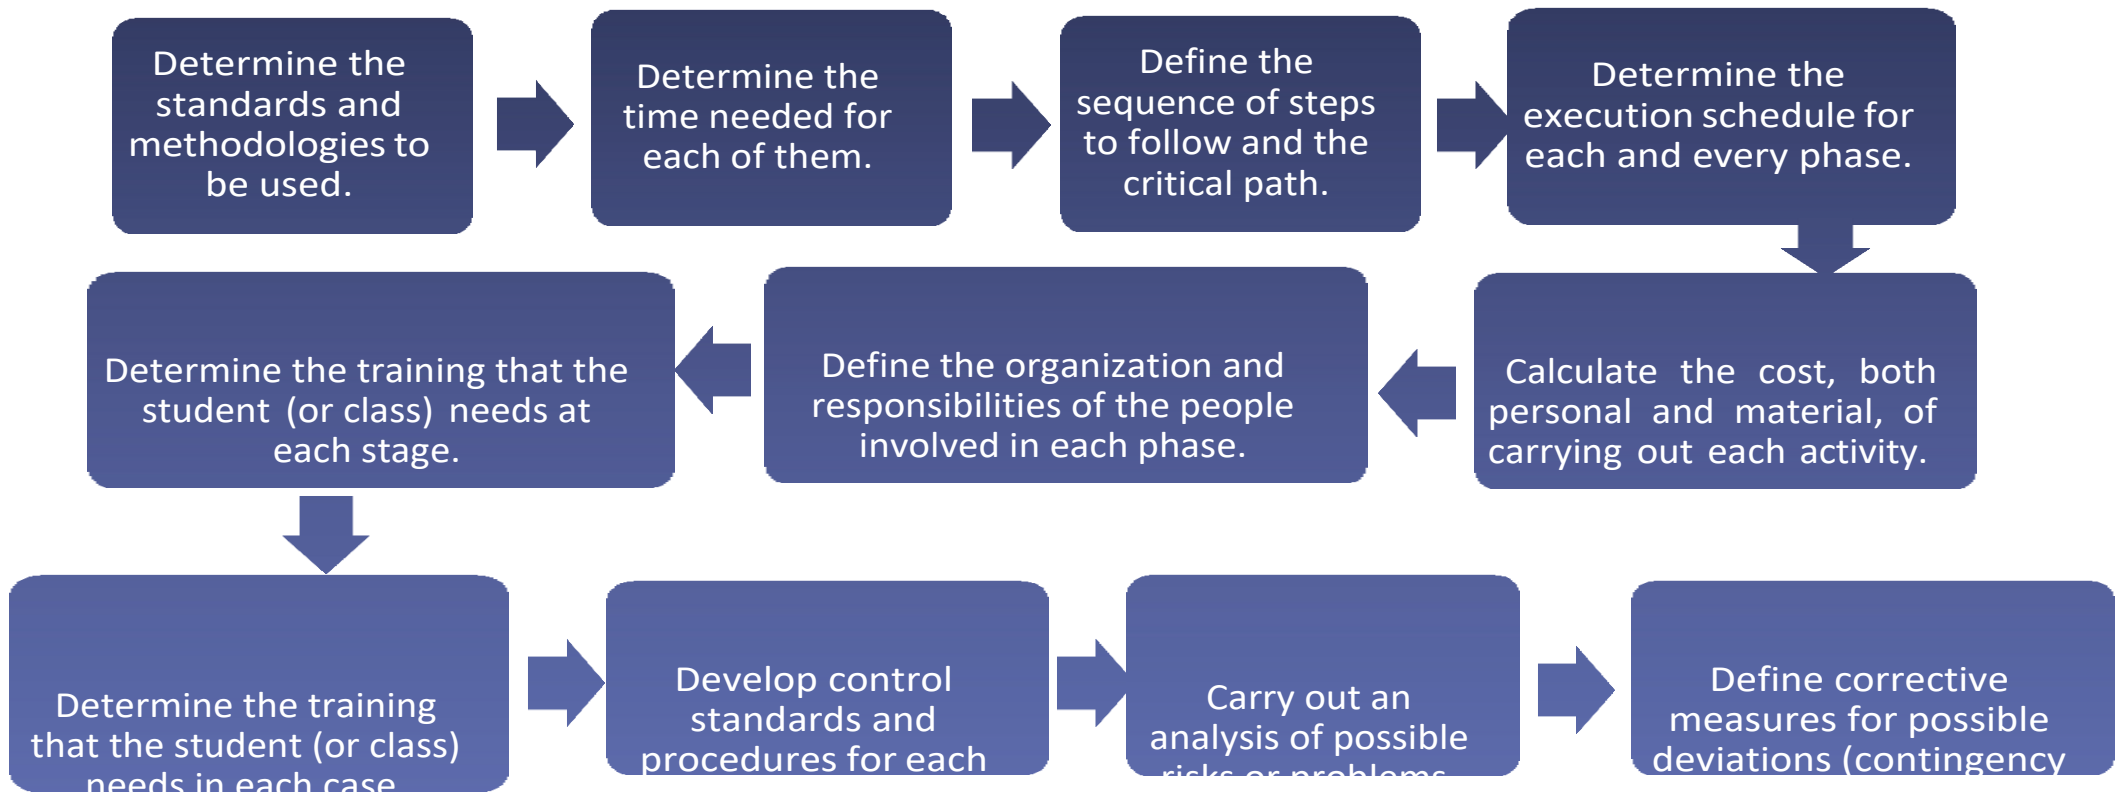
Determine the standards and methodologies to be used.

Determine the time needed for each of them.

Define the sequence of steps to follow and the critical path.

Determine the execution schedule for each and every phase.

Calculate the cost, both personal and material, of carrying out each activity.

Define the organization and responsibilities of the people involved in each phase.

Determine the training that the student (or class) needs at each stage.

Determine the training that the student (or class) needs in each case

Develop control standards and procedures for each

Carry out an analysis of possible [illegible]

Define corrective measures for possible deviations (contingency